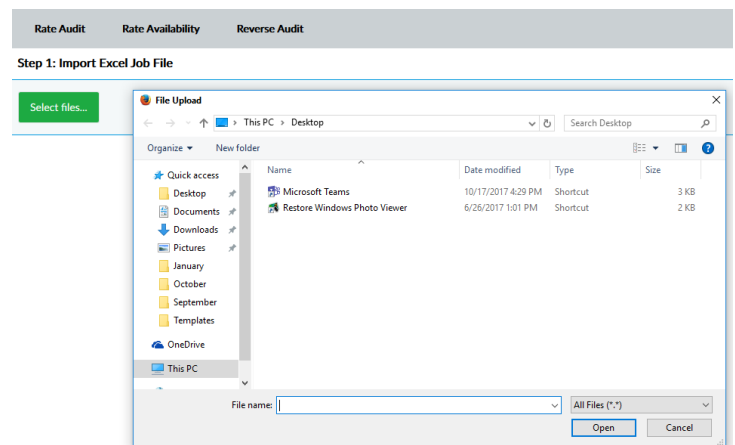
Rate Audit Rate Availability Reverse Audit

Step 1: Import Excel Job File

Select files...

File Upload

This PC > Desktop

Search Desktop

Organize ▾ New folder

Quick access
Desktop
Documents
Downloads
Pictures
January
October
September
Templates
OneDrive
This PC

| Name | Date modified | Type | Size |
|---|---|---|---|
| Microsoft Teams | 10/17/2017 4:29 PM | Shortcut | 3 KB |
| Restore Windows Photo Viewer | 6/26/2017 1:01 PM | Shortcut | 2 KB |

File name:

All Files (*.*)

Open Cancel